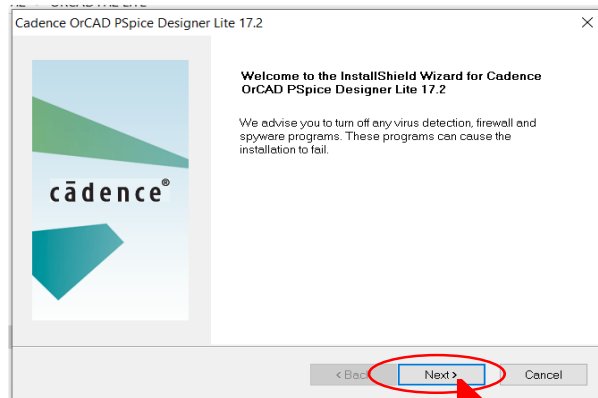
Cadence OrCAD PSpice Designer Lite 17.2

cādence®

Welcome to the InstallShield Wizard for Cadence OrCAD PSpice Designer Lite 17.2

We advise you to turn off any virus detection, firewall and spyware programs. These programs can cause the installation to fail.

< Back

Next >

Cancel